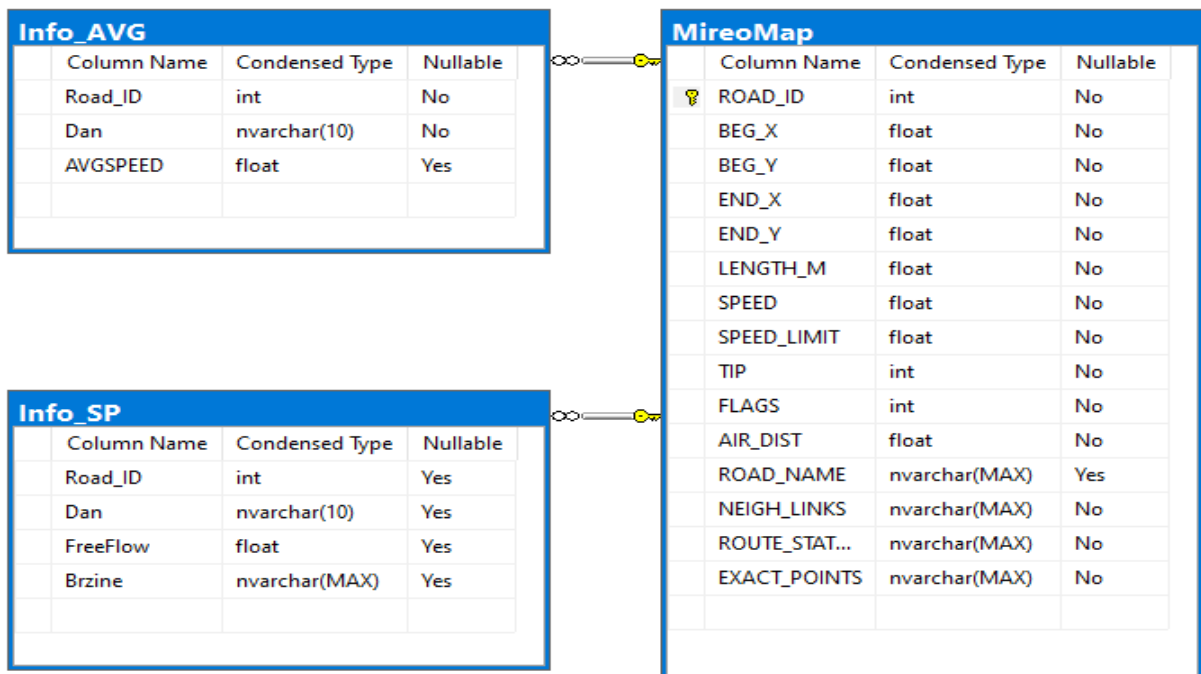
Info_AVG

| Column Name | Condensed Type | Nullable |
|---|---|---|
| Road_ID | int | No |
| Dan | nvarchar(10) | No |
| AVGSPEED | float | Yes |

Info_SP

| Column Name | Condensed Type | Nullable |
|---|---|---|
| Road_ID | int | Yes |
| Dan | nvarchar(10) | Yes |
| FreeFlow | float | Yes |
| Brzine | nvarchar(MAX) | Yes |

MireoMap

| Column Name | Condensed Type | Nullable |
|---|---|---|
| ROAD_ID | int | No |
| BEG_X | float | No |
| BEG_Y | float | No |
| END_X | float | No |
| END_Y | float | No |
| LENGTH_M | float | No |
| SPEED | float | No |
| SPEED_LIMIT | float | No |
| TIP | int | No |
| FLAGS | int | No |
| AIR_DIST | float | No |
| ROAD_NAME | nvarchar(MAX) | Yes |
| NEIGH_LINKS | nvarchar(MAX) | No |
| ROUTE_STAT... | nvarchar(MAX) | No |
| EXACT_POINTS | nvarchar(MAX) | No |